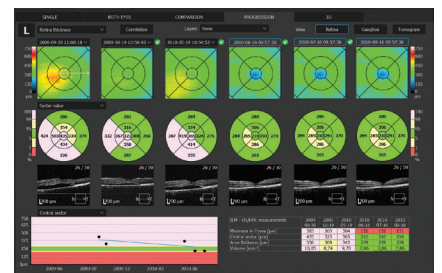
SINGLE | BOTH EYES | COMPARISON | PROGRESSION | 3D

L | Retina thickness | Correlation | Layers None | View Retina | Ganglion | Tomogram

2009-09-10 11:08:18 | 2009-09-10 09:58:45 | 2010-01-19 10:54:52 | 2010-09-16 09:57:36 | 2010-07-16 09:57:36 | 2010-09-16 09:57:36

Sector value

354 424 373 408 | 326
394 337 414 | 307
282 272 | 288 | 287
280 259 | 252 | 288
279 | 286 | 280
296 | 280 | 287

26 / 50 | 26 / 50 | 26 / 50 | 26 / 50 | 26 / 50 | 26 / 50

200 μm | 200 μm | 200 μm | 200 μm | 200 μm | 200 μm

Central sector

750
625
500
375
250

2009-06 | 2009-09 | 2009-12 | 2010-03 | 2010-06

| ILM - OS/RPE measurements | 2009 06 | 2009 09 | 2010 01 | 2010 05 | 2010 07 | 2010 09 |
|---|---|---|---|---|---|---|
| Minimum in Fovea [μm] | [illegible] | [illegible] | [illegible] | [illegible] | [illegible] | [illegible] |
| Central sector [μm] | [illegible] | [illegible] | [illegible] | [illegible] | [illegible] | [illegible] |
| Area thickness [μm] | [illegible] | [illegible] | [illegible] | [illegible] | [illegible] | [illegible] |
| Volume [mm³] | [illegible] | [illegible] | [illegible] | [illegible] | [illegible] | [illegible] |